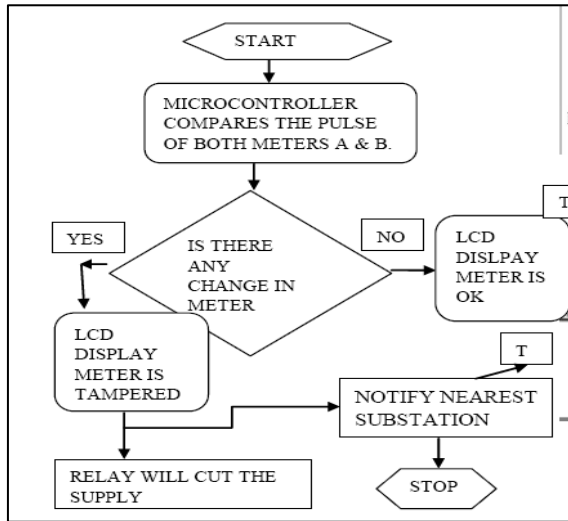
START

MICROCONTROLLER COMPARES THE PULSE OF BOTH METERS A & B.

YES

IS THERE ANY CHANGE IN METER

NO

T

LCD DISLPAY METER IS OK

LCD DISPLAY METER IS TAMPERED

T

NOTIFY NEAREST SUBSTATION

RELAY WILL CUT THE SUPPLY

STOP